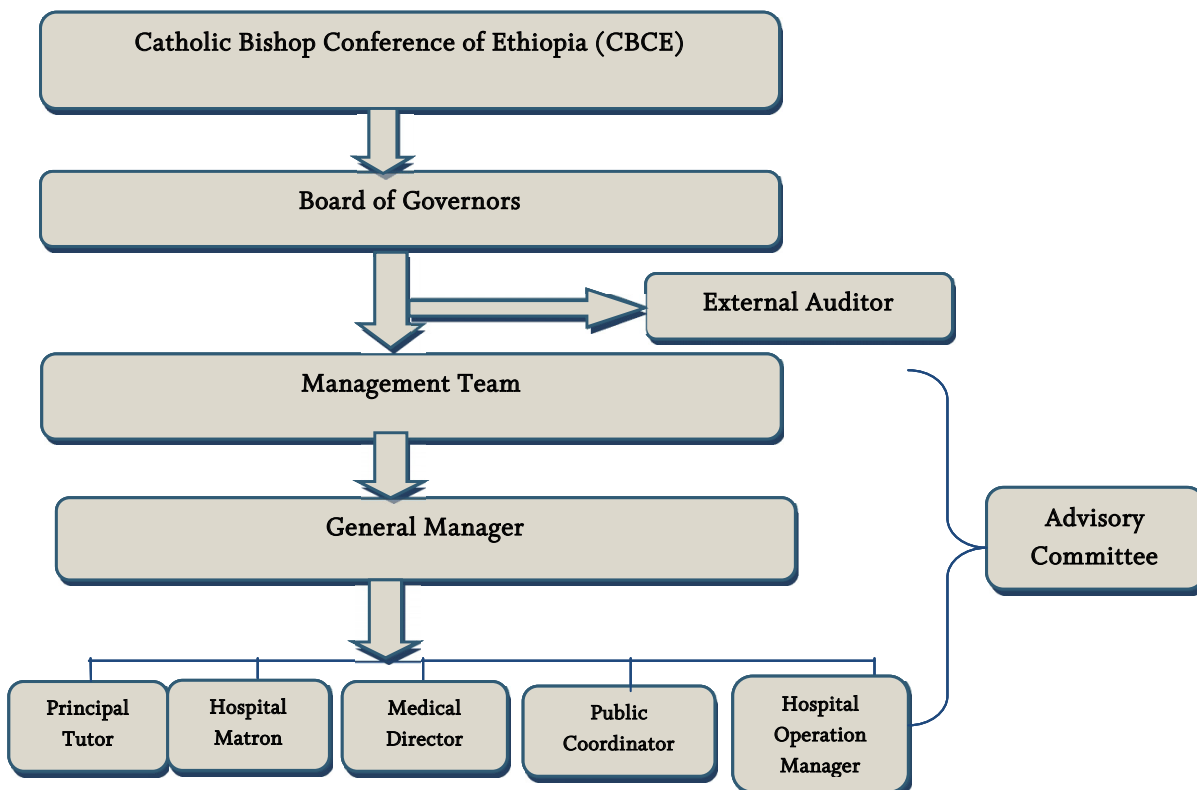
Catholic Bishop Conference of Ethiopia (CBCE)

Board of Governors

External Auditor

Management Team

General Manager

Advisory Committee

Principal Tutor

Hospital Matron

Medical Director

Public Coordinator

Hospital Operation Manager